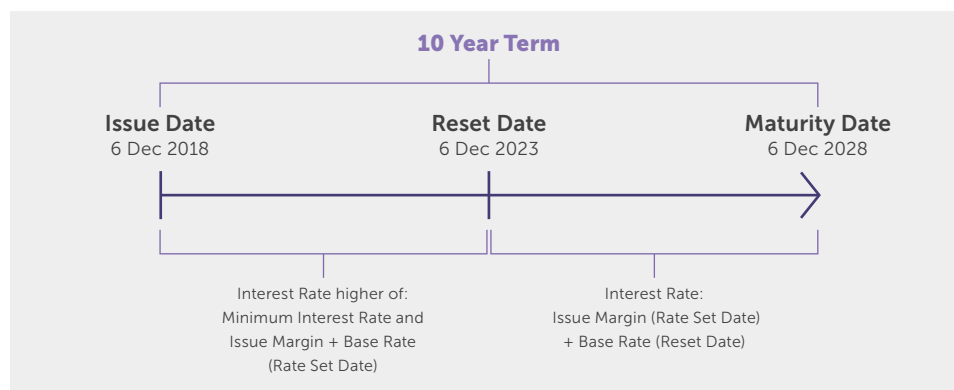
10 Year Term

Issue Date
6 Dec 2018

Reset Date
6 Dec 2023

Maturity Date
6 Dec 2028

Interest Rate higher of: Minimum Interest Rate and Issue Margin + Base Rate (Rate Set Date)

Interest Rate: Issue Margin (Rate Set Date) + Base Rate (Reset Date)